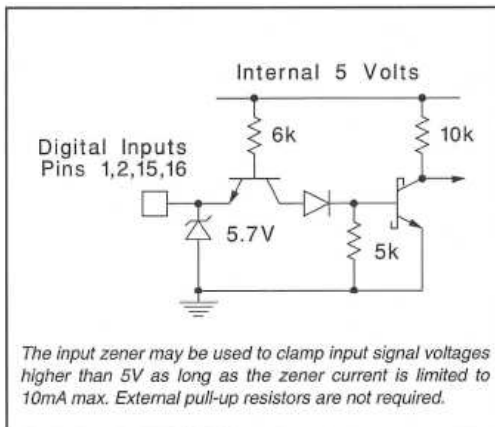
Internal 5 Volts

Digital Inputs
Pins 1,2,15,16

6k

10k

5.7V

5k

The input zener may be used to clamp input signal voltages higher than 5V as long as the zener current is limited to 10mA max. External pull-up resistors are not required.